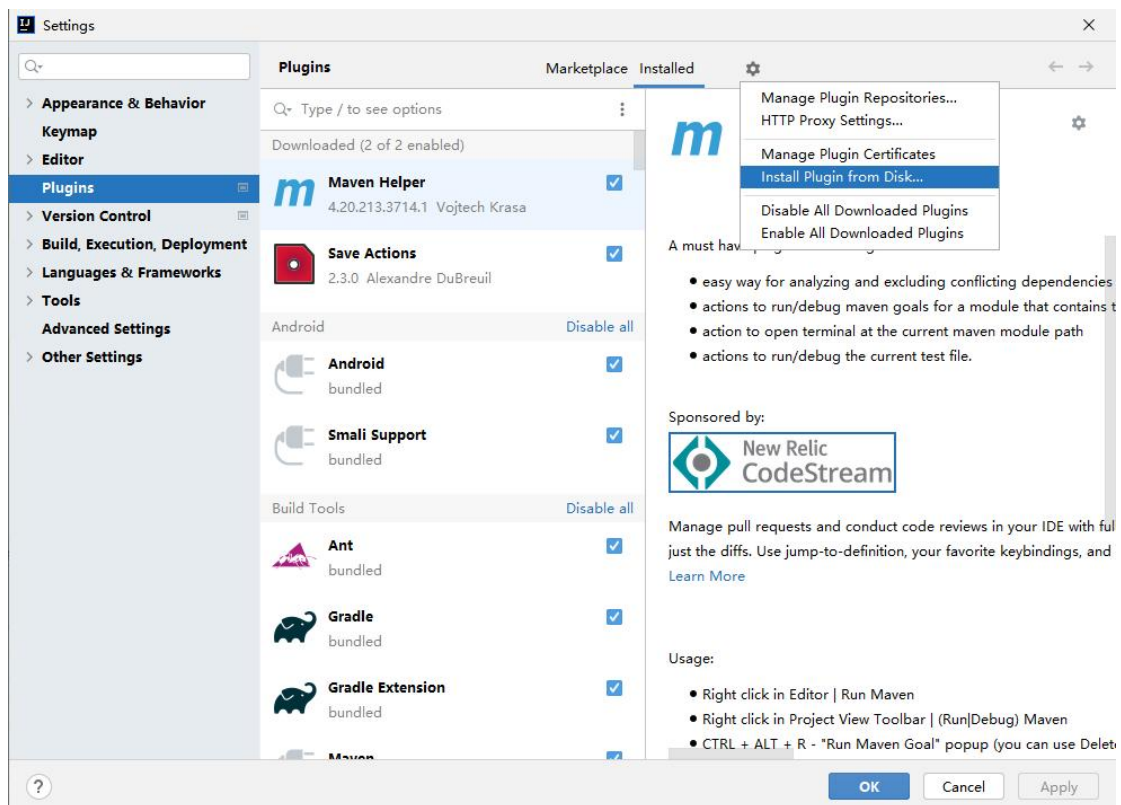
Settings

Appearance & Behavior
Keymap
Editor
Plugins
Version Control
Build, Execution, Deployment
Languages & Frameworks
Tools
Advanced Settings
Other Settings

Plugins
Marketplace Installed

Type / to see options

Downloaded (2 of 2 enabled)

Maven Helper
4.20.213.3714.1 Vojtech Krasa

Save Actions
2.3.0 Alexandre DuBreuil

Android
Disable all

Android
bundled

Smali Support
bundled

Build Tools
Disable all

Ant
bundled

Gradle
bundled

Gradle Extension
bundled

Maven

Manage Plugin Repositories...
HTTP Proxy Settings...
Manage Plugin Certificates
Install Plugin from Disk...
Disable All Downloaded Plugins
Enable All Downloaded Plugins

m

A must hav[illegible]

• easy way for analyzing and excluding conflicting dependencies
• actions to run/debug maven goals for a module that contains t
• action to open terminal at the current maven module path
• actions to run/debug the current test file.

Sponsored by:

New Relic
CodeStream

Manage pull requests and conduct code reviews in your IDE with ful just the diffs. Use jump-to-definition, your favorite keybindings, and
Learn More

Usage:

• Right click in Editor | Run Maven
• Right click in Project View Toolbar | (Run|Debug) Maven
• CTRL + ALT + R - "Run Maven Goal" popup (you can use Delet

?
OK
Cancel
Apply